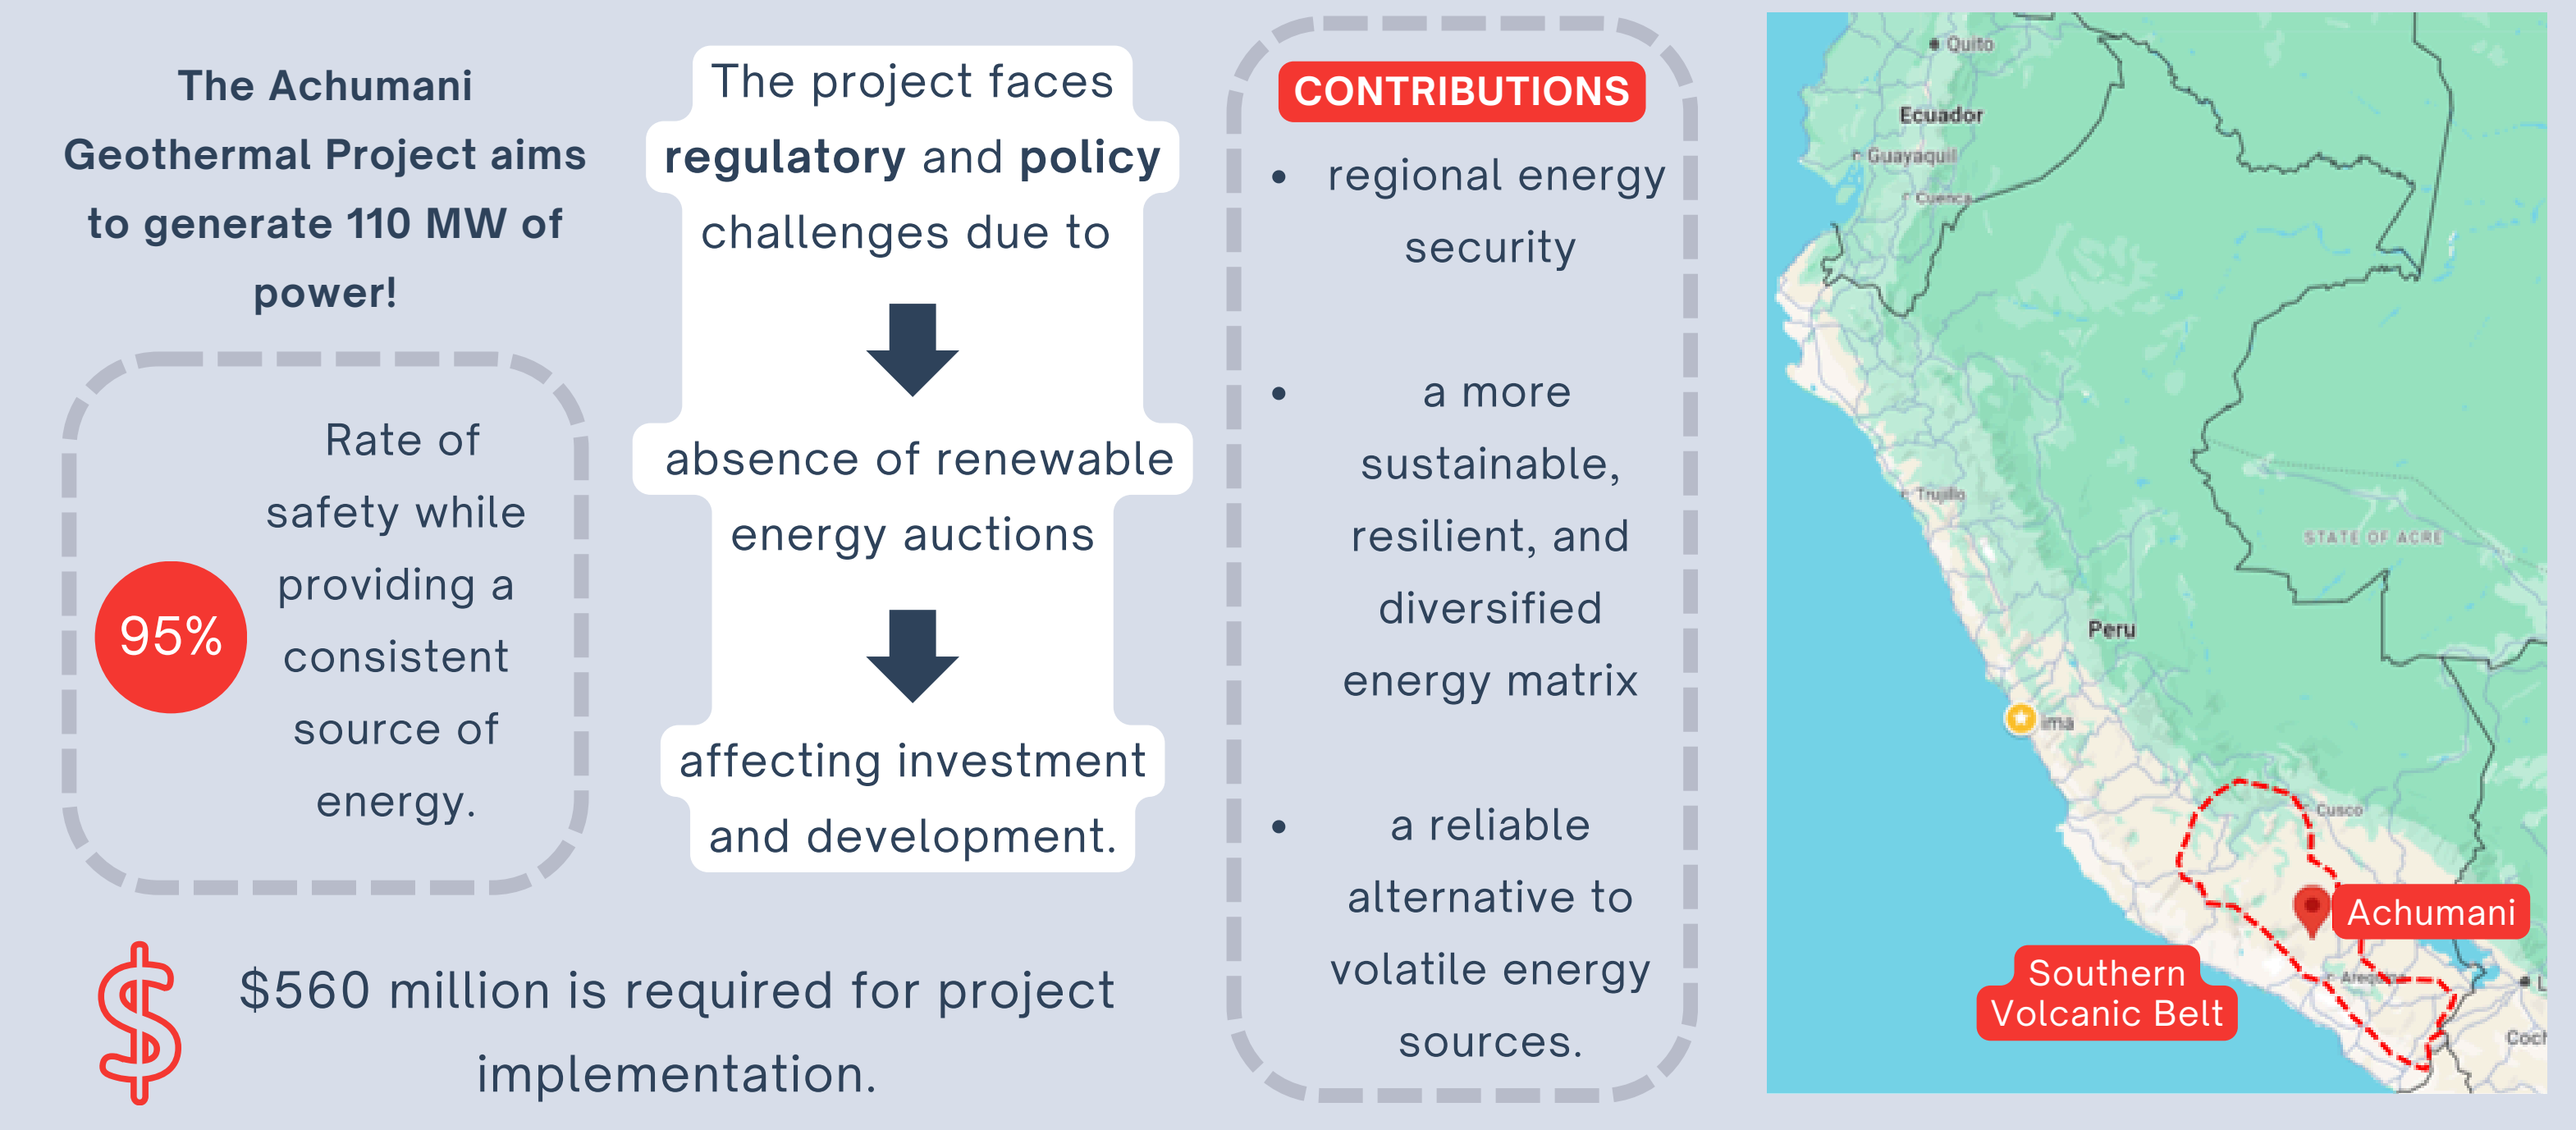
The Achumani Geothermal Project aims to generate 110 MW of power!

95%

Rate of safety while providing a consistent source of energy.

$560 million is required for project implementation.

The project faces **regulatory** and **policy** challenges due to

absence of renewable energy auctions

affecting investment and development.

CONTRIBUTIONS

- regional energy security
- a more sustainable, resilient, and diversified energy matrix
- a reliable alternative to volatile energy sources.

Quito
Ecuador
Guayaquil
Cuenca
Trujillo
STATE OF ACRE
Peru
ima
Cusco
Achumani
Southern Volcanic Belt
Arequipa
Coch